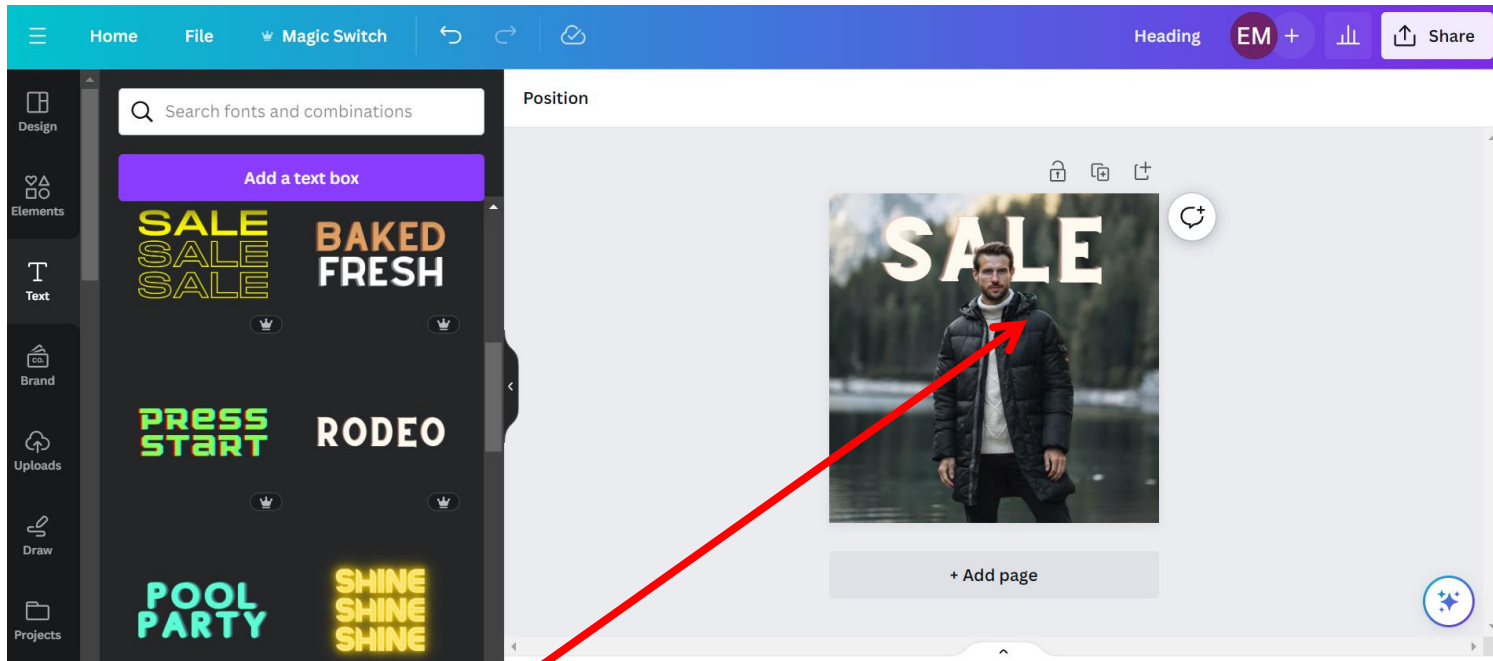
Home File Magic Switch

Heading EM + Share

Design

Elements

Text

Brand

Uploads

Draw

Projects

Search fonts and combinations

Add a text box

SALE SALE SALE

BAKED FRESH

PRESS START

RODEO

POOL PARTY

SHINE SHINE SHINE

Position

SALE

+ Add page